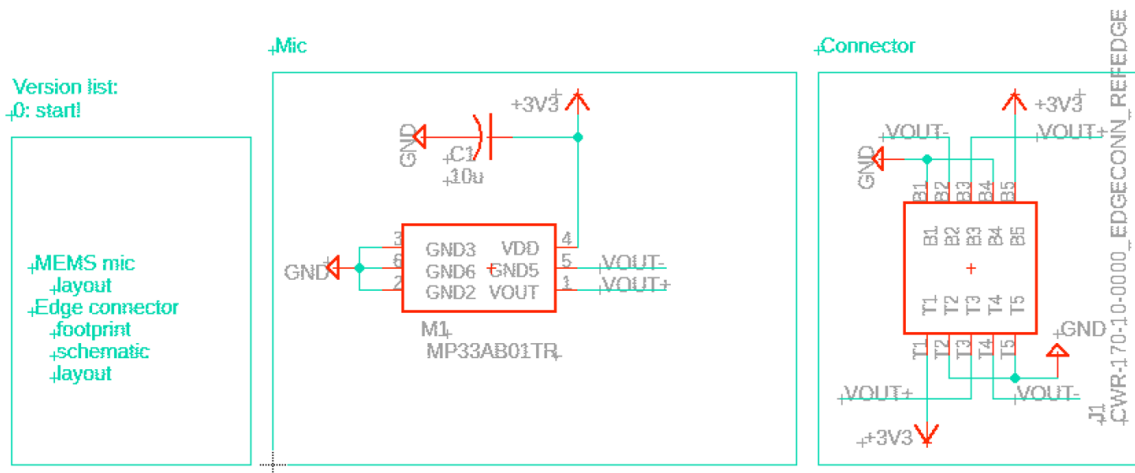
Version list:
0: start!

MEMS mic
layout
Edge connector
footprint
schematic
layout

Mic

+3V3
GND
C1
10u
GND3
GND6
GND2
VDD
GND5
VOUT
3
6
2
4
5
1
GND
VOUT-
VOUT+
M1
MP33AB01TR

Connector

+3V3
VOUT-
VOUT+
GND
B1
B2
B3
B4
B5
B1
B2
B3
B4
B5
T1
T2
T3
T4
T5
T1
T2
T3
T4
T5
GND
VOUT+
VOUT-
+3V3
J1
CWR-170-10-0000_EDGECONN_REFEDGE